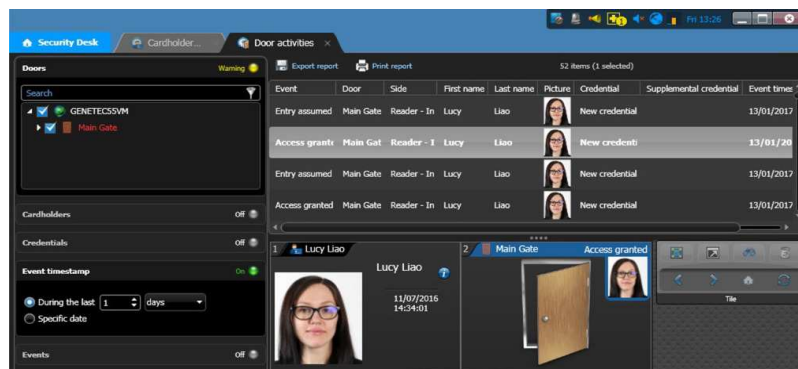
Fri 13:26

Security Desk

Cardholder...

Door activities

Doors

Warning

Search

GENETECSSVM

Main Gate

Cardholders

Off

Credentials

Off

Event timestamp

On

During the last 1 days

Specific date

Events

Off

Export report

Print report

52 items (1 selected)

| Event | Door | Side | First name | Last name | Picture | Credential | Supplemental credential | Event times |
|---|---|---|---|---|---|---|---|---|
| Entry assumed | Main Gate | Reader - In | Lucy | Liao | | New credential | | 13/01/2017 |
| Access grante | Main Gat | Reader - I | Lucy | Liao | | New credenti | | 13/01/20 |
| Entry assumed | Main Gate | Reader - In | Lucy | Liao | | New credential | | 13/01/2017 |
| Access granted | Main Gate | Reader - In | Lucy | Liao | | New credential | | 13/01/2017 |

1 Lucy Liao

Lucy Liao

11/07/2016
14:34:01

2 Main Gate

Access granted

Tile